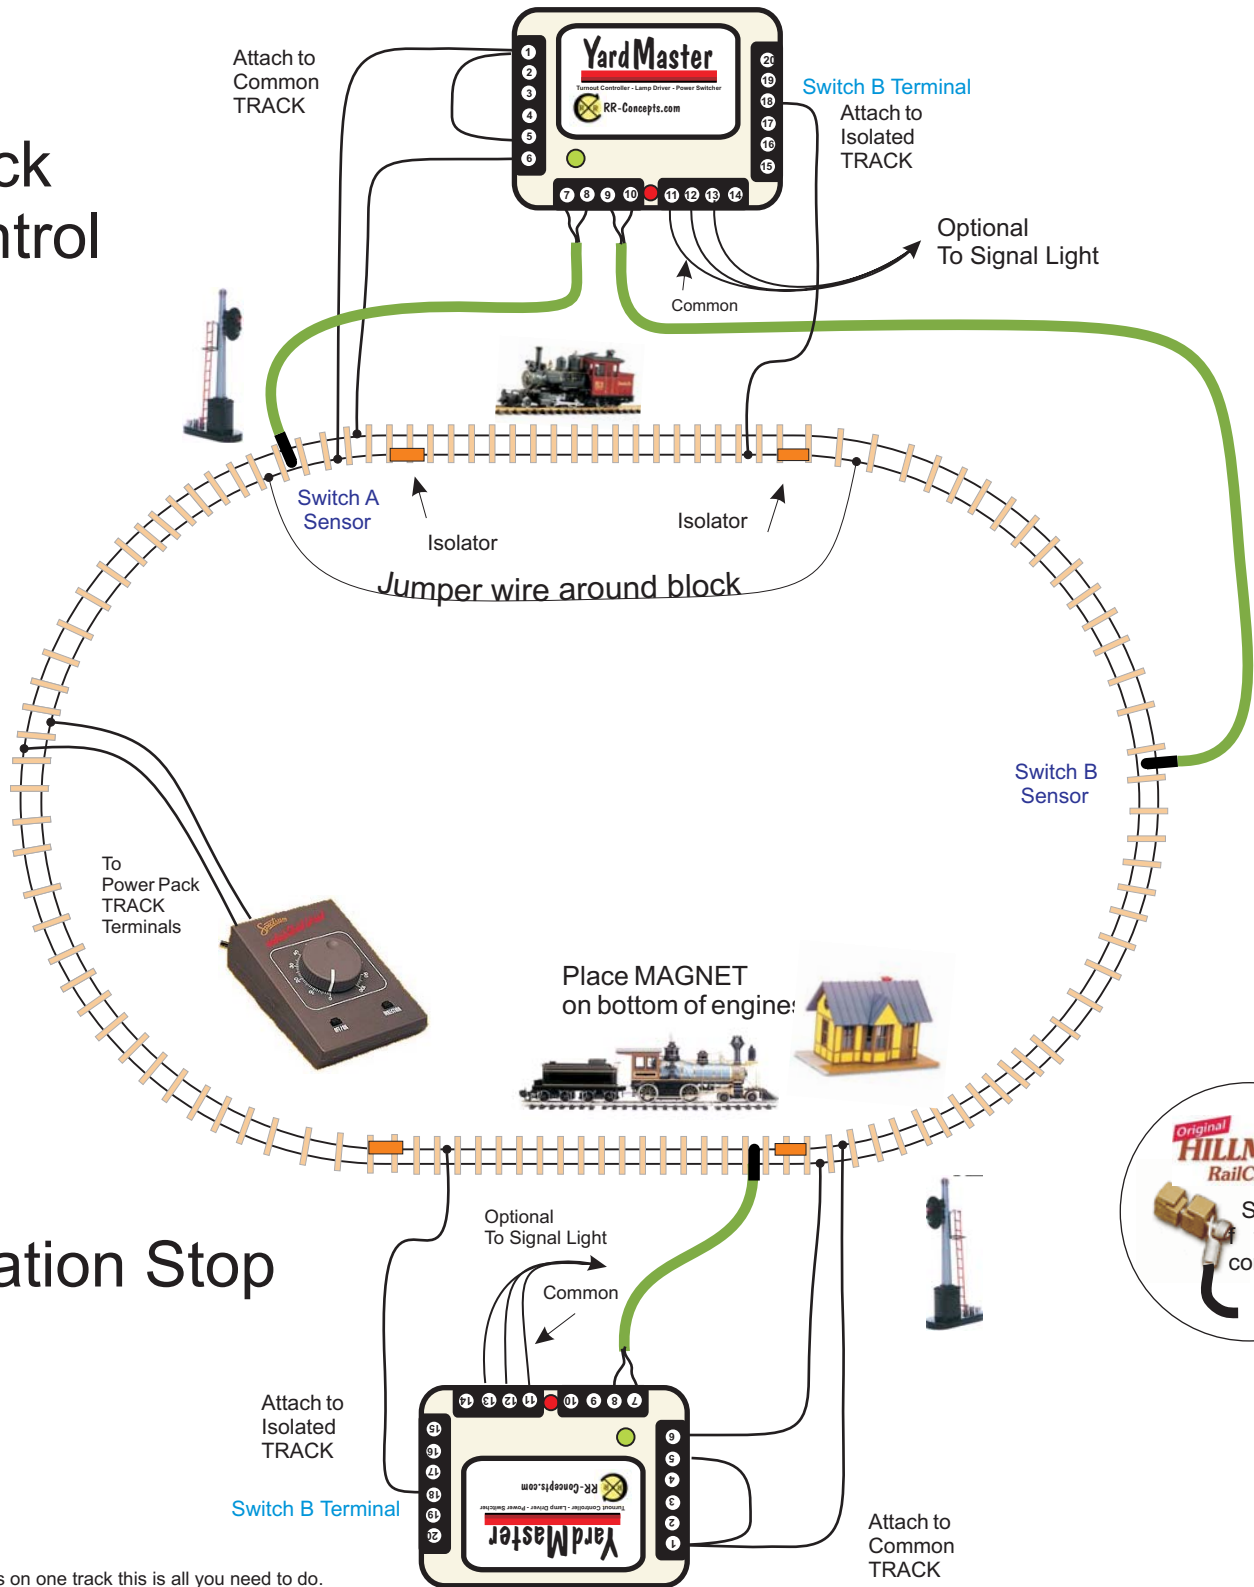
ck
ntrol

Attach to
Common
TRACK

YardMaster
Turnout Controller - Lamp Driver - Power Switcher
RR-Concepts.com

1 2 3 4 5 6
7 8 9 10 11 12 13 14
15 16 17 18 19 20

Switch B Terminal
Attach to
Isolated
TRACK

Optional
To Signal Light

Common

Switch A
Sensor

Isolator

Isolator

Jumper wire around block

Switch B
Sensor

To
Power Pack
TRACK
Terminals

Place MAGNET
on bottom of engine

Original
HILLM
RailC
S
co

ation Stop

Optional
To Signal Light

Common

Attach to
Isolated
TRACK

Switch B Terminal

YardMaster
Turnout Controller - Lamp Driver - Power Switcher
RR-Concepts.com

Attach to
Common
TRACK

s on one track this is all you need to do.